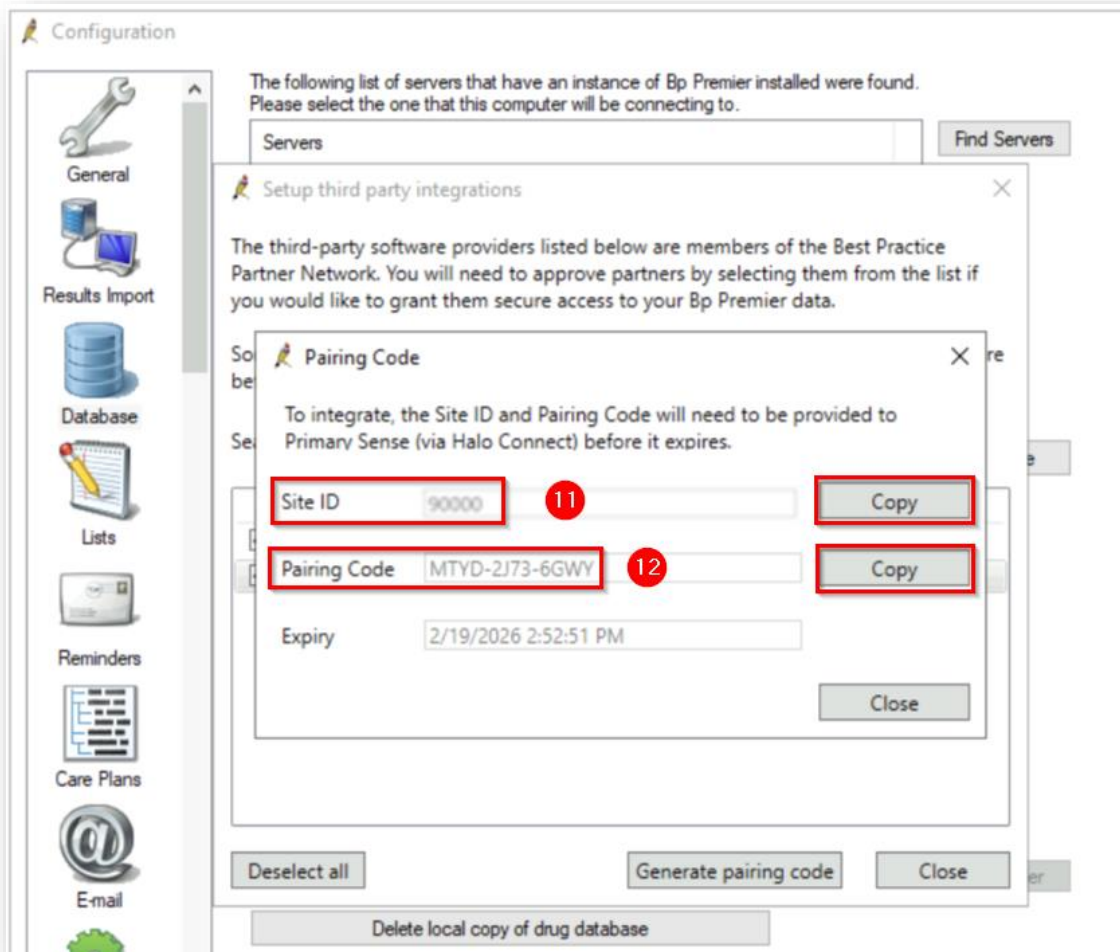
Configuration

General

Results Import

Database

Lists

Reminders

Care Plans

E-mail

The following list of servers that have an instance of Bp Premier installed were found. Please select the one that this computer will be connecting to.

Servers

Find Servers

Setup third party integrations

The third-party software providers listed below are members of the Best Practice Partner Network. You will need to approve partners by selecting them from the list if you would like to grant them secure access to your Bp Premier data.

So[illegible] re
be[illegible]

Se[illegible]

Pairing Code

To integrate, the Site ID and Pairing Code will need to be provided to Primary Sense (via Halo Connect) before it expires.

Site ID 90000 11 Copy

Pairing Code MTYD-2J73-6GWY 12 Copy

Expiry 2/19/2026 2:52:51 PM

Close

Deselect all

Generate pairing code

Close

Delete local copy of drug database